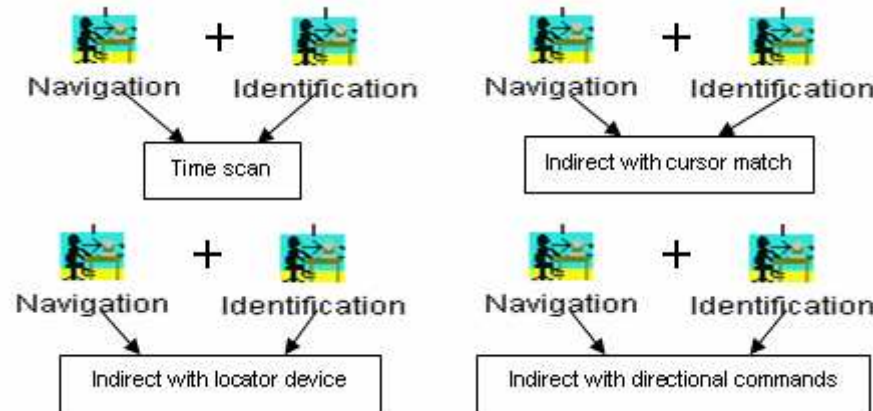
+
Navigation Identification
Time scan

+
Navigation Identification
Indirect with cursor match

+
Navigation Identification
Indirect with locator device

+
Navigation Identification
Indirect with directional commands